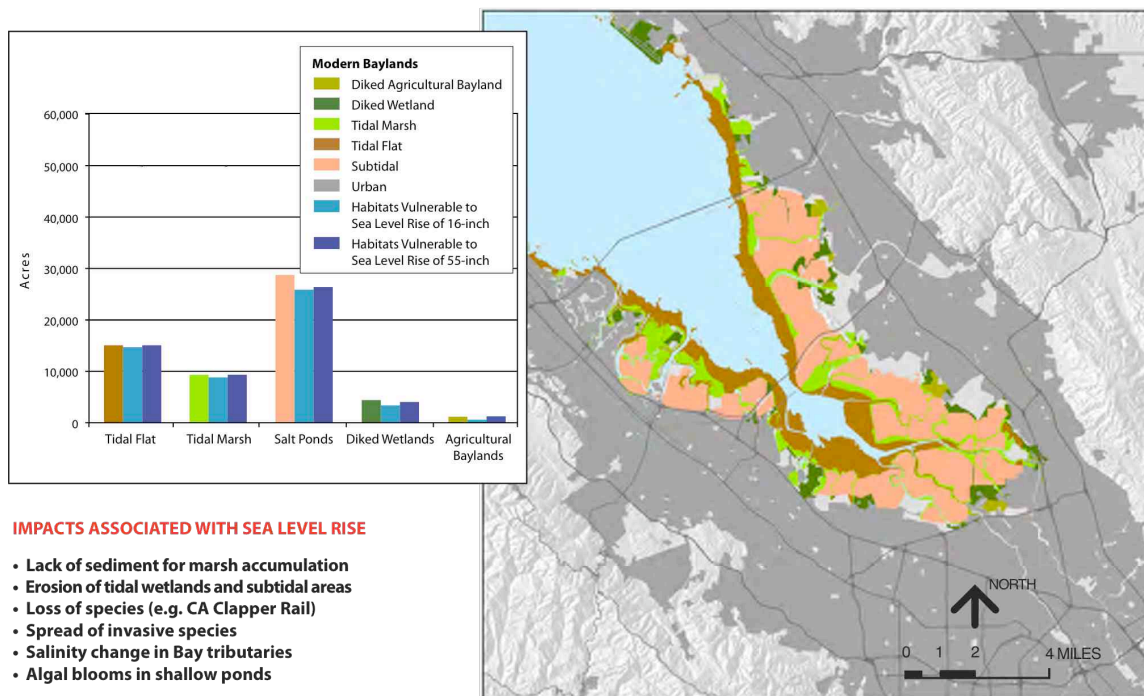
Modern Baylands
Diked Agricultural Bayland
Diked Wetland
Tidal Marsh
Tidal Flat
Subtidal
Urban
Habitats Vulnerable to Sea Level Rise of 16-inch
Habitats Vulnerable to Sea Level Rise of 55-inch

Acres
60,000
50,000
40,000
30,000
20,000
10,000
0

Tidal Flat
Tidal Marsh
Salt Ponds
Diked Wetlands
Agricultural Baylands

IMPACTS ASSOCIATED WITH SEA LEVEL RISE

• Lack of sediment for marsh accumulation
• Erosion of tidal wetlands and subtidal areas
• Loss of species (e.g. CA Clapper Rail)
• Spread of invasive species
• Salinity change in Bay tributaries
• Algal blooms in shallow ponds

NORTH
0 1 2 4 MILES